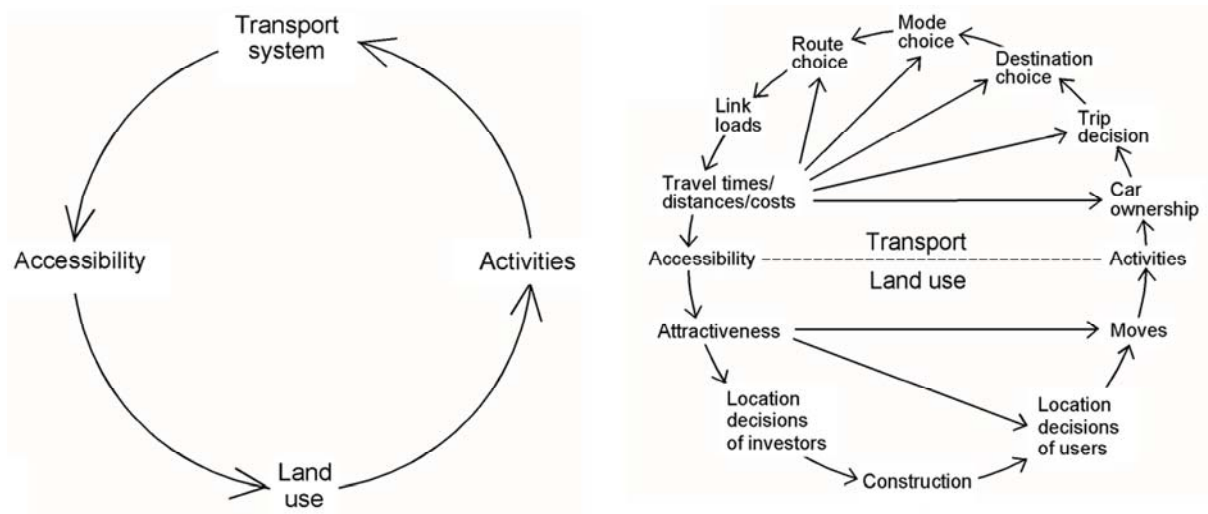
Transport system

Accessibility

Activities

Land use

Mode choice

Route choice

Destination choice

Link loads

Trip decision

Travel times/ distances/costs

Car ownership

Transport

Accessibility

Activities

Land use

Attractiveness

Moves

Location decisions of investors

Location decisions of users

Construction